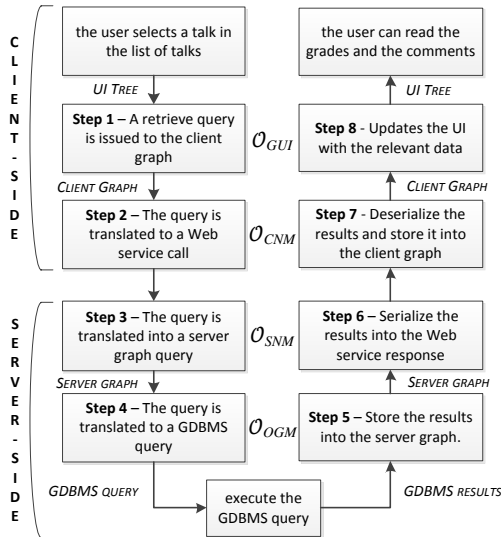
CLIENT-SIDE

the user selects a talk in the list of talks

UI TREE

Step 1 – A retrieve query is issued to the client graph

$\mathcal{O}_{GUI}$

CLIENT GRAPH

Step 2 – The query is translated to a Web service call

$\mathcal{O}_{CNM}$

the user can read the grades and the comments

UI TREE

Step 8 - Updates the UI with the relevant data

CLIENT GRAPH

Step 7 - Deserialize the results and store it into the client graph

SERVER-SIDE

Step 3 – The query is translated into a server graph query

$\mathcal{O}_{SNM}$

SERVER GRAPH

Step 4 – The query is translated to a GDBMS query

$\mathcal{O}_{OGM}$

GDBMS QUERY

execute the GDBMS query

Step 6 – Serialize the results into the Web service response

SERVER GRAPH

Step 5 – Store the results into the server graph.

GDBMS RESULTS